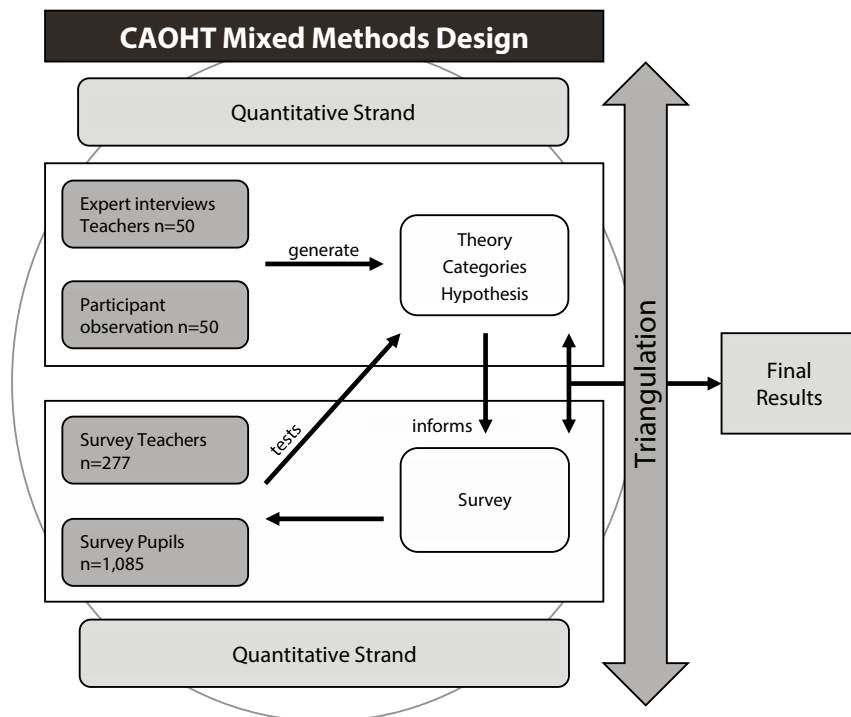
CAOHT Mixed Methods Design

Quantitative Strand

Expert interviews Teachers n=50

Participant observation n=50

generate

Theory
Categories
Hypothesis

Triangulation

Final Results

tests

informs

Survey Teachers n=277

Survey

Survey Pupils n=1,085

Quantitative Strand